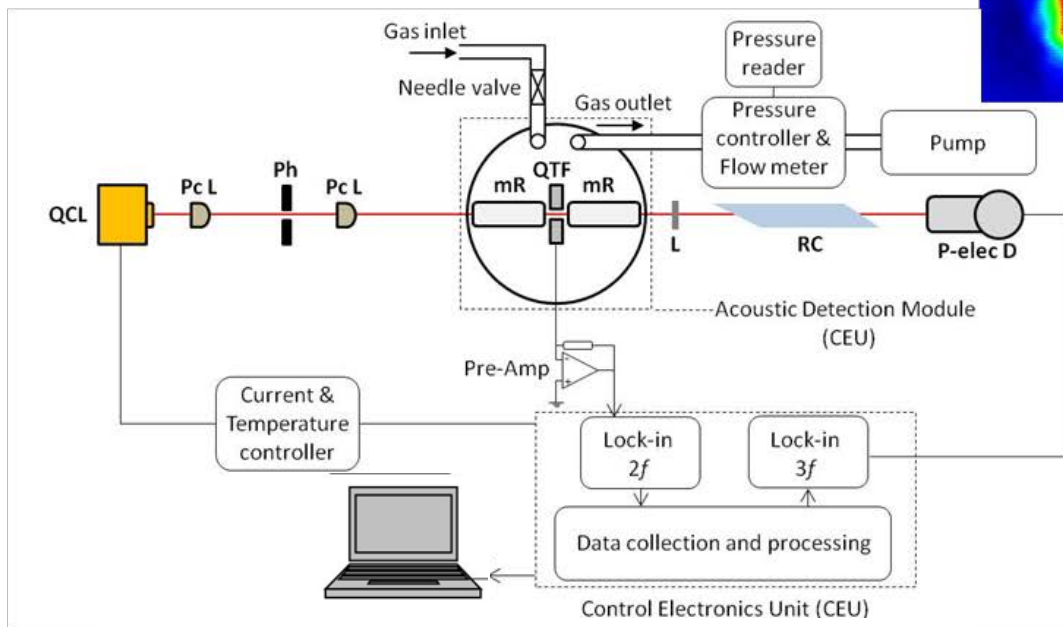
Gas inlet
Needle valve
Pressure reader
Gas outlet
Pressure controller & Flow meter
Pump
QCL
Pc L
Ph
Pc L
mR
QTF
mR
L
RC
P-elec D
Acoustic Detection Module (CEU)
Pre-Amp
Current & Temperature controller
Lock-in $2f$
Lock-in $3f$
Data collection and processing
Control Electronics Unit (CEU)